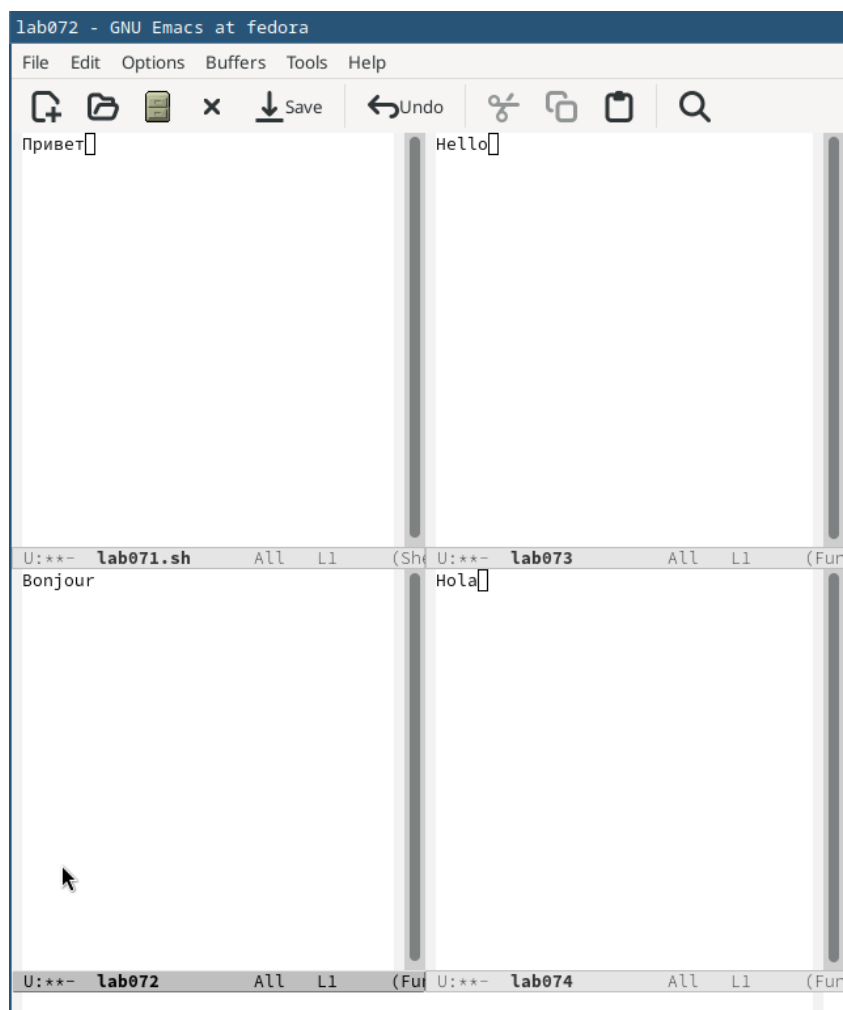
lab072 - GNU Emacs at fedora

File Edit Options Buffers Tools Help

Save Undo

Привет

Hello

U:**- lab071.sh All L1 (She

U:**- lab073 All L1 (Fun

Bonjour

Hola

U:**- lab072 All L1 (Fun

U:**- lab074 All L1 (Fun